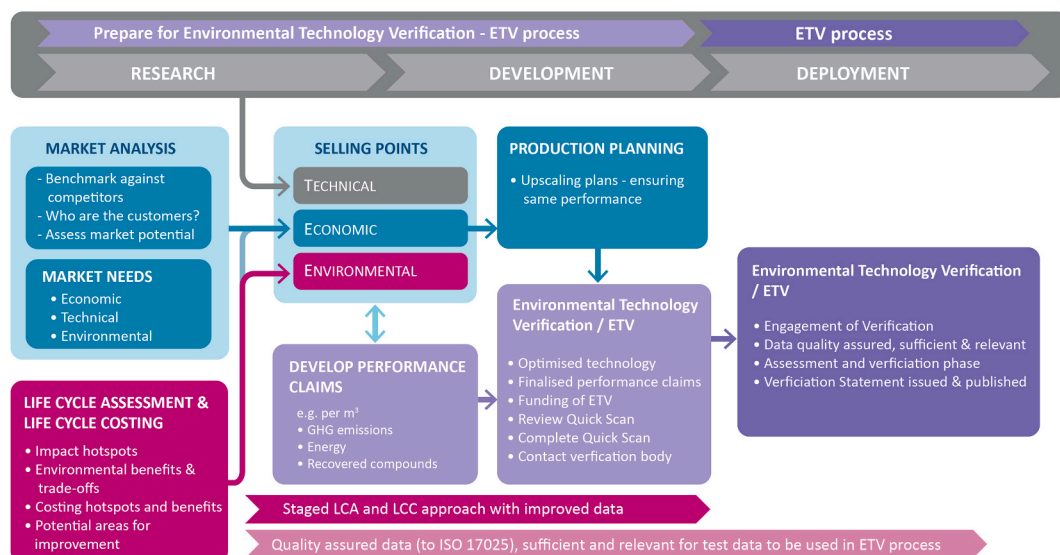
Prepare for Environmental Technology Verification - ETV process

ETV process

RESEARCH

DEVELOPMENT

DEPLOYMENT

MARKET ANALYSIS

- Benchmark against competitors
- Who are the customers?
- Assess market potential

MARKET NEEDS

• Economic
• Technical
• Environmental

SELLING POINTS

TECHNICAL

ECONOMIC

ENVIRONMENTAL

PRODUCTION PLANNING

• Upscaling plans - ensuring same performance

Environmental Technology Verification / ETV

• Engagement of Verification
• Data quality assured, sufficient & relevant
• Assessment and verficiation phase
• Verficiation Statement issued & published

Environmental Technology Verification / ETV

• Optimised technology
• Finalised performance claims
• Funding of ETV
• Review Quick Scan
• Complete Quick Scan
• Contact verfication body

DEVELOP PERFORMANCE CLAIMS

e.g. per $m^3$
• GHG emissions
• Energy
• Recovered compounds

LIFE CYCLE ASSESSMENT & LIFE CYCLE COSTING

• Impact hotspots
• Environmental benefits & trade-offs
• Costing hotspots and benefits
• Potential areas for improvement

Staged LCA and LCC approach with improved data

Quality assured data (to ISO 17025), sufficient and relevant for test data to be used in ETV process